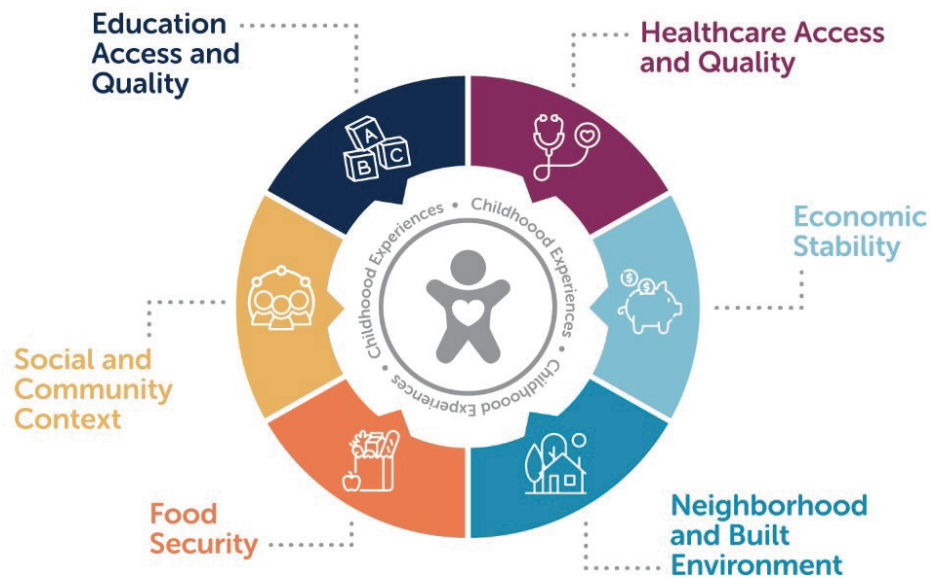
Education Access and Quality

Healthcare Access and Quality

Economic Stability

Social and Community Context

Food Security

Neighborhood and Built Environment

A B C

Childhood Experiences • Childhood Experiences • Childhoood Experiences •